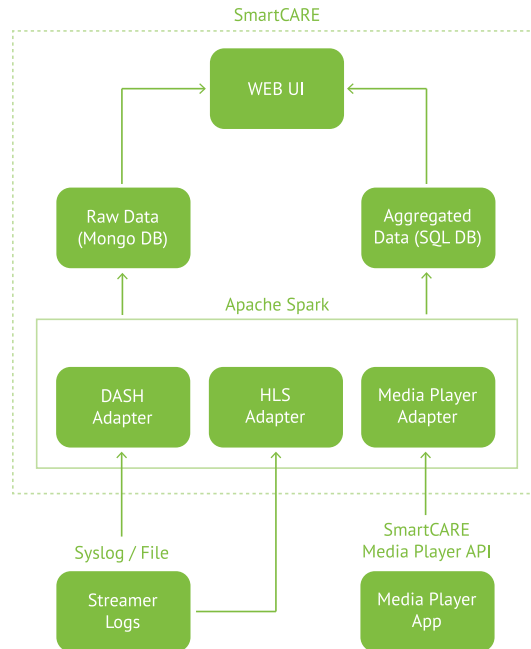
SmartCARE

WEB UI

Raw Data (Mongo DB)

Aggregated Data (SQL DB)

Apache Spark

DASH Adapter

HLS Adapter

Media Player Adapter

Syslog / File

SmartCARE Media Player API

Streamer Logs

Media Player App